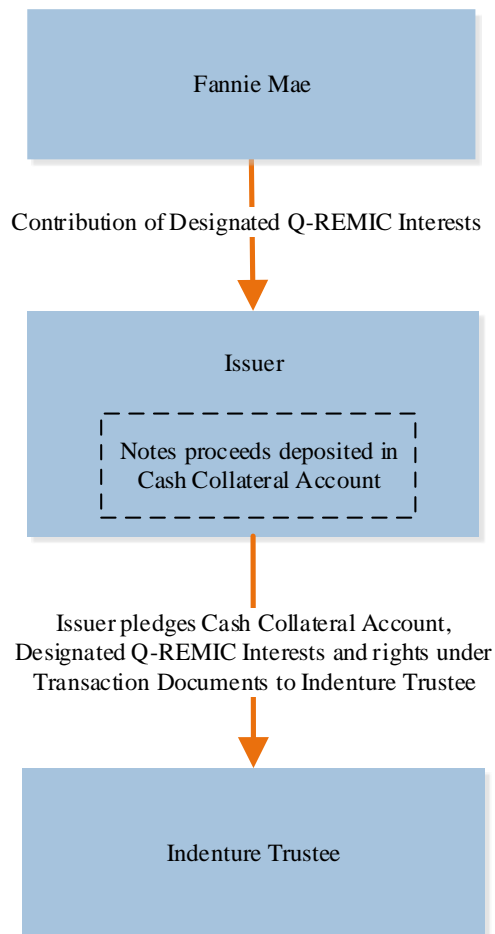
Fannie Mae

Contribution of Designated Q-REMIC Interests

Issuer

Notes proceeds deposited in Cash Collateral Account

Issuer pledges Cash Collateral Account, Designated Q-REMIC Interests and rights under Transaction Documents to Indenture Trustee

Indenture Trustee